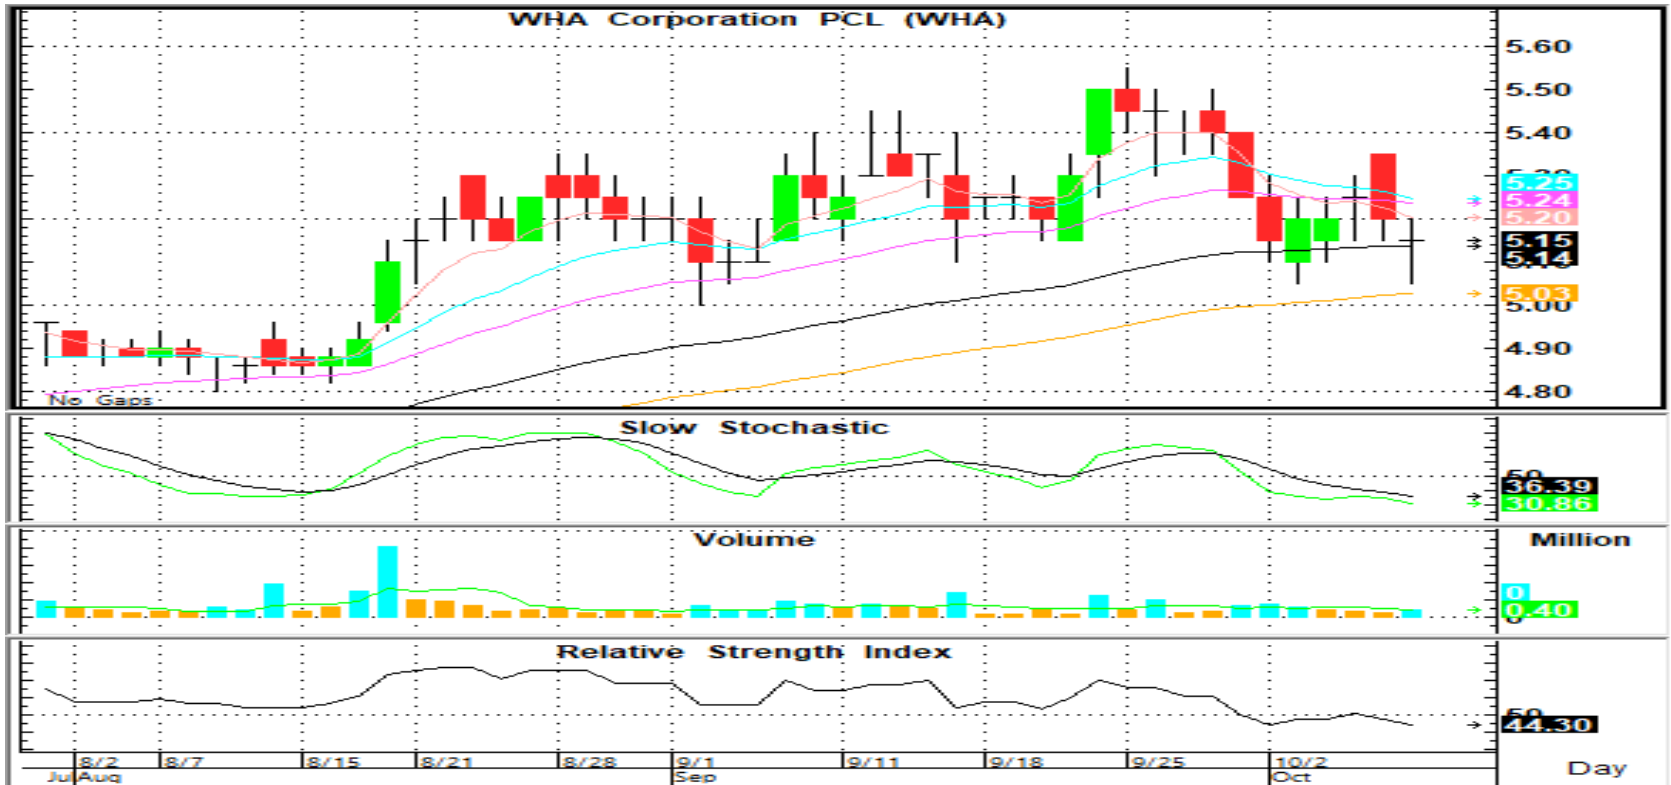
WHA Corporation PCL (WHA)

5.60
5.50
5.40
5.25
5.24
5.20
5.15
5.14
5.03
5.00
4.90
4.80

No Gaps

Slow Stochastic

50
36.39
30.86

Volume

Million

0
0.40

Relative Strength Index

50
44.30

8/2
8/7
8/15
8/21
8/28
9/1
9/11
9/18
9/25
10/2
Jul Aug
Sep
Oct

Day